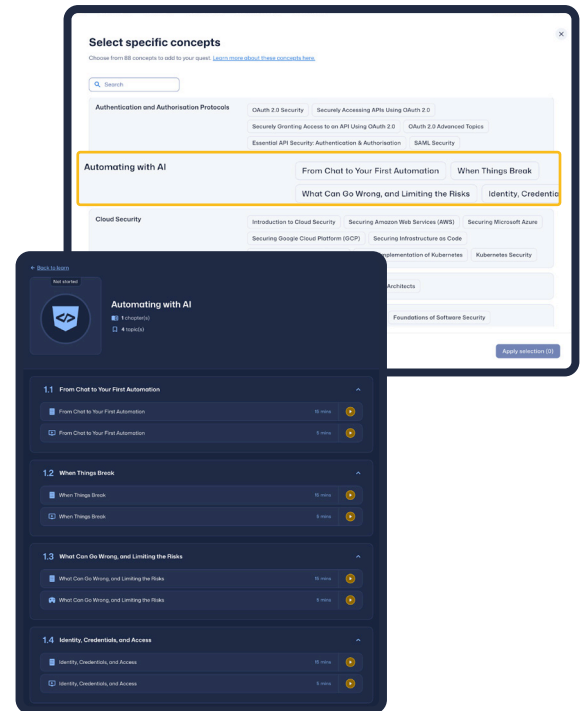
Select specific concepts

Choose from 88 concepts to add to your quest. Learn more about these concepts here.

Search

Authentication and Authorisation Protocols

OAuth 2.0 Security
Securely Accessing APIs Using OAuth 2.0
Securely Granting Access to an API Using OAuth 2.0
OAuth 2.0 Advanced Topics
Essential API Security: Authentication & Authorisation
SAML Security

Automating with AI

From Chat to Your First Automation
When Things Break
What Can Go Wrong, and Limiting the Risks
Identity, Credentia

Cloud Security

Introduction to Cloud Security
Securing Amazon Web Services (AWS)
Securing Microsoft Azure
Securing Google Cloud Platform (GCP)
Securing Infrastructure as Code
mplementation of Kubernetes
Kubernetes Security

Architects

Foundations of Software Security

Apply selection (0)

← Back to learn

Not started

Automating with AI

1 chapter(s)
4 topic(s)

1.1 From Chat to Your First Automation

From Chat to Your First Automation 15 mins
From Chat to Your First Automation 5 mins

1.2 When Things Break

When Things Break 15 mins
When Things Break 5 mins

1.3 What Can Go Wrong, and Limiting the Risks

What Can Go Wrong, and Limiting the Risks 15 mins
What Can Go Wrong, and Limiting the Risks 5 mins

1.4 Identity, Credentials, and Access

Identity, Credentials, and Access 15 mins
Identity, Credentials, and Access 5 mins